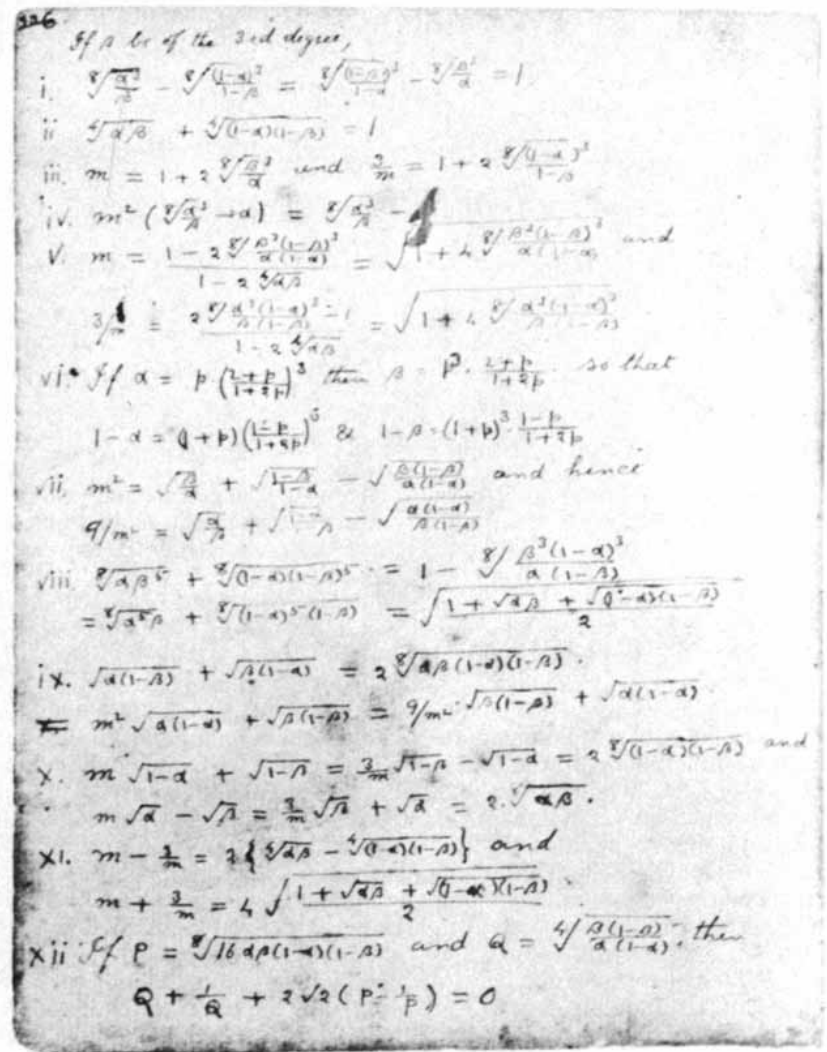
326
If $\beta$ be of the 3rd degree,

i. $\sqrt[8]{\frac{\alpha^2}{\beta}} - \sqrt[8]{\frac{(1-\alpha)^2}{1-\beta}} = \sqrt[8]{\frac{(1-\beta)^2}{1-\alpha}} - \sqrt[8]{\frac{\beta^2}{\alpha}} = 1$

ii $\sqrt[4]{\alpha\beta} + \sqrt[4]{(1-\alpha)(1-\beta)} = 1$

iii. $m = 1 + 2\sqrt[8]{\frac{\beta^2}{\alpha}}$ and $\frac{3}{m} = 1 + 2\sqrt[8]{\frac{(1-\alpha)^2}{1-\beta}}$

iv. $m^2 (\sqrt[8]{\frac{\alpha^3}{\beta}} - \alpha) = \sqrt[8]{\frac{\alpha^3}{\beta}} -$ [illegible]

V. $m = \frac{1 - 2\sqrt[8]{\frac{\beta^3(1-\beta)^3}{\alpha(1-\alpha)}}}{1 - 2\sqrt[4]{\alpha\beta}} = \sqrt{1 + 4\sqrt[8]{\frac{\beta^3(1-\beta)^3}{\alpha(1-\alpha)}}}$ and

$3/m = \frac{2\sqrt[8]{\frac{\alpha^3(1-\alpha)^3}{\beta(1-\beta)}} - 1}{1 - 2\sqrt[4]{\alpha\beta}} = \sqrt{1 + 4\sqrt[8]{\frac{\alpha^3(1-\alpha)^3}{\beta(1-\beta)}}}$

vi. If $\alpha = p\left(\frac{2+p}{1+2p}\right)^3$ then $\beta = p^3 \cdot \frac{2+p}{1+2p}$ so that

$1-\alpha = (1+p)\left(\frac{1-p}{1+2p}\right)^3$ & $1-\beta = (1+p)^3 \frac{1-p}{1+2p}$

vii. $m^2 = \sqrt{\frac{\beta}{\alpha}} + \sqrt{\frac{1-\beta}{1-\alpha}} - \sqrt{\frac{\beta(1-\beta)}{\alpha(1-\alpha)}}$ and hence

$9/m^2 = \sqrt{\frac{\alpha}{\beta}} + \sqrt{\frac{1-\alpha}{1-\beta}} - \sqrt{\frac{\alpha(1-\alpha)}{\beta(1-\beta)}}$

viii. $\sqrt[8]{\alpha\beta^5} + \sqrt[8]{(1-\alpha)(1-\beta)^5} = 1 - \sqrt[8]{\frac{\beta^3(1-\alpha)^3}{\alpha(1-\beta)}}$

$= \sqrt[8]{\alpha^5\beta} + \sqrt[8]{(1-\alpha)^5(1-\beta)} = \sqrt{\frac{1 + \sqrt{\alpha\beta} + \sqrt{(1-\alpha)(1-\beta)}}{2}}$

ix. $\sqrt{\alpha(1-\beta)} + \sqrt{\beta(1-\alpha)} = 2\sqrt[8]{\alpha\beta(1-\alpha)(1-\beta)}$.

$m^2\sqrt{\alpha(1-\alpha)} + \sqrt{\beta(1-\beta)} = 9/m^2 \sqrt{\beta(1-\beta)} + \sqrt{\alpha(1-\alpha)}$

X. $m\sqrt{1-\alpha} + \sqrt{1-\beta} = \frac{3}{m}\sqrt{1-\beta} - \sqrt{1-\alpha} = 2\sqrt[8]{(1-\alpha)(1-\beta)}$ and

$m\sqrt{\alpha} - \sqrt{\beta} = \frac{3}{m}\sqrt{\beta} + \sqrt{\alpha} = 2\sqrt[8]{\alpha\beta}$.

XI. $m - \frac{3}{m} = 2\{\sqrt[8]{\alpha\beta} - \sqrt[8]{(1-\alpha)(1-\beta)}\}$ and

$m + \frac{3}{m} = 4\sqrt{\frac{1 + \sqrt{\alpha\beta} + \sqrt{(1-\alpha)(1-\beta)}}{2}}$

XII If $P = \sqrt[8]{16\alpha\beta(1-\alpha)(1-\beta)}$ and $Q = \sqrt[4]{\frac{\beta(1-\beta)}{\alpha(1-\alpha)}}$, then

$Q + \frac{1}{Q} + 2\sqrt{2}(P - \frac{1}{P}) = 0$